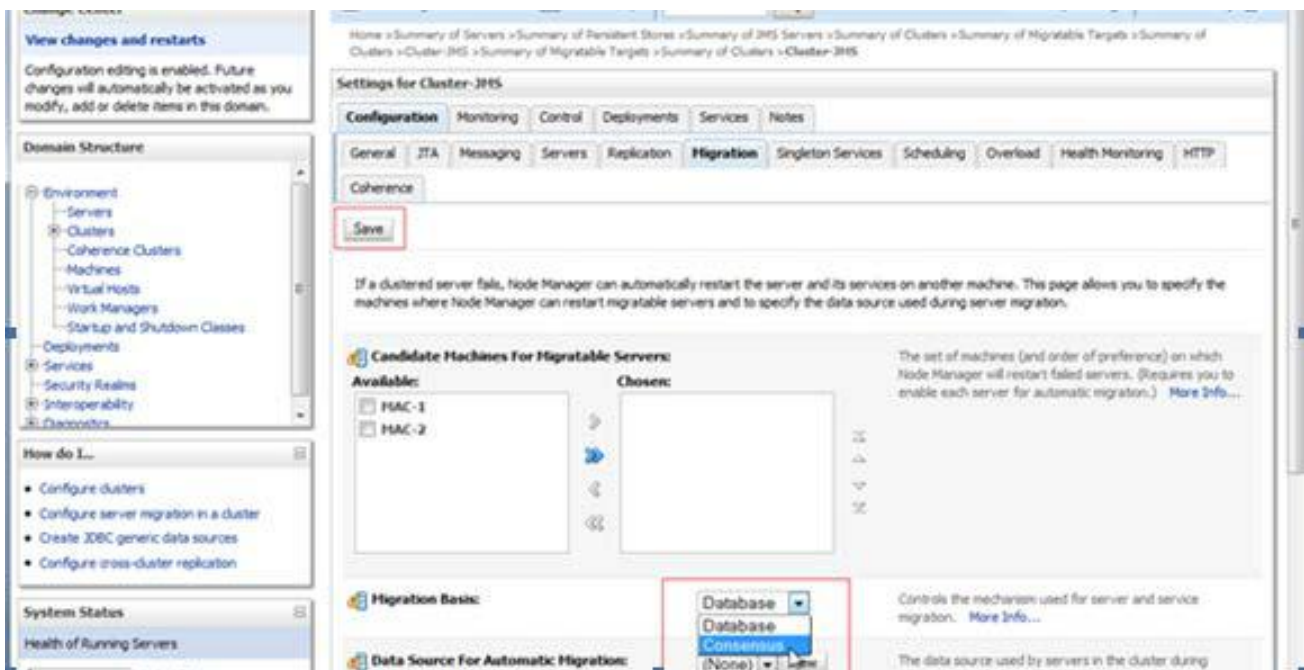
View changes and restarts

Configuration editing is enabled. Future changes will automatically be activated as you modify, add or delete items in this domain.

Domain Structure

Environment
Servers
Clusters
Coherence Clusters
Machines
Virtual Hosts
Work Managers
Startup and Shutdown Classes
Deployments
Services
Security Realms
Interoperability
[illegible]

How do I...

• Configure clusters
• Configure server migration in a cluster
• Create JDBC generic data sources
• Configure cross-cluster replication

System Status

Health of Running Servers

Home >Summary of Servers >Summary of Persistent Stores >Summary of JMS Servers >Summary of Clusters >Summary of Migratable Targets >Summary of Clusters >Cluster-JMS >Summary of Migratable Targets >Summary of Clusters >Cluster-JMS

Settings for Cluster-JMS

Configuration | Monitoring | Control | Deployments | Services | Notes

General | JTA | Messaging | Servers | Replication | Migration | Singleton Services | Scheduling | Overload | Health Monitoring | HTTP | Coherence

Save

If a clustered server fails, Node Manager can automatically restart the server and its services on another machine. This page allows you to specify the machines where Node Manager can restart migratable servers and to specify the data source used during server migration.

Candidate Machines For Migratable Servers:

Available:
MAC-1
MAC-2

Chosen:

The set of machines (and order of preference) on which Node Manager will restart failed servers. (Requires you to enable each server for automatic migration.) More Info...

Migration Basis:

Database
Database
Consensus

Controls the mechanism used for server and service migration. More Info...

Data Source For Automatic Migration:

(None) New

The data source used by servers in the cluster during